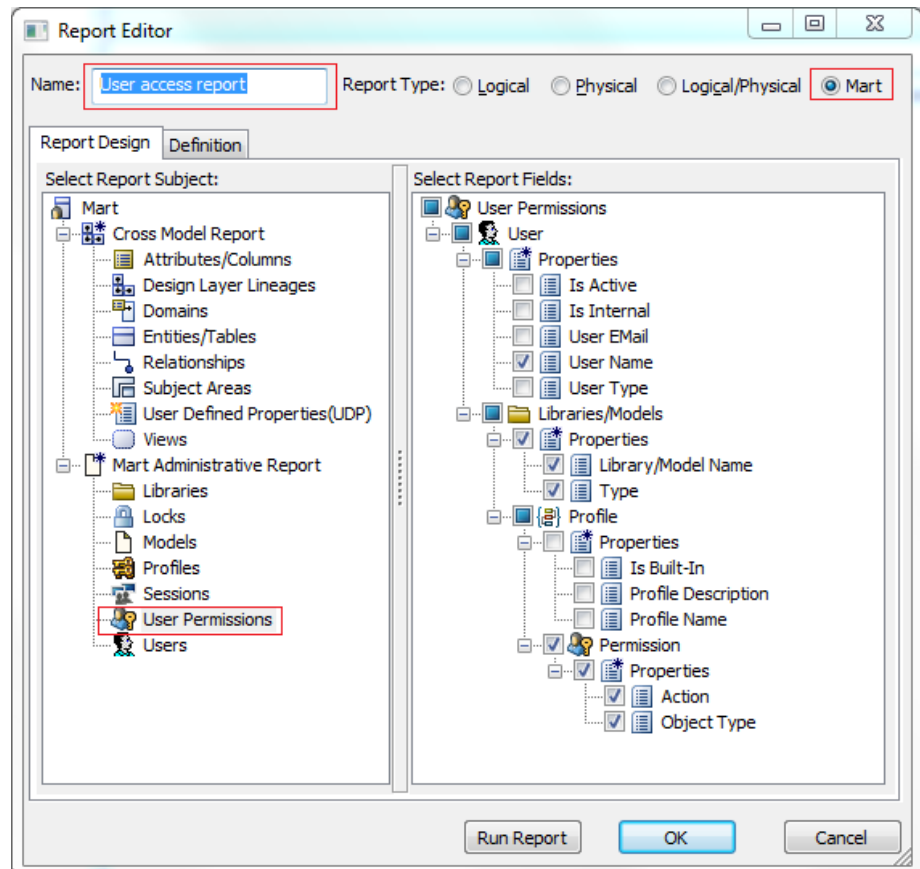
Report Editor

Name: User access report

Report Type: Logical Physical Logical/Physical Mart

Report Design Definition

Select Report Subject:

Mart
Cross Model Report
Attributes/Columns
Design Layer Lineages
Domains
Entities/Tables
Relationships
Subject Areas
User Defined Properties(UDP)
Views
Mart Administrative Report
Libraries
Locks
Models
Profiles
Sessions
User Permissions
Users

Select Report Fields:

User Permissions
User
Properties
Is Active
Is Internal
User EMail
User Name
User Type
Libraries/Models
Properties
Library/Model Name
Type
Profile
Properties
Is Built-In
Profile Description
Profile Name
Permission
Properties
Action
Object Type

Run Report OK Cancel